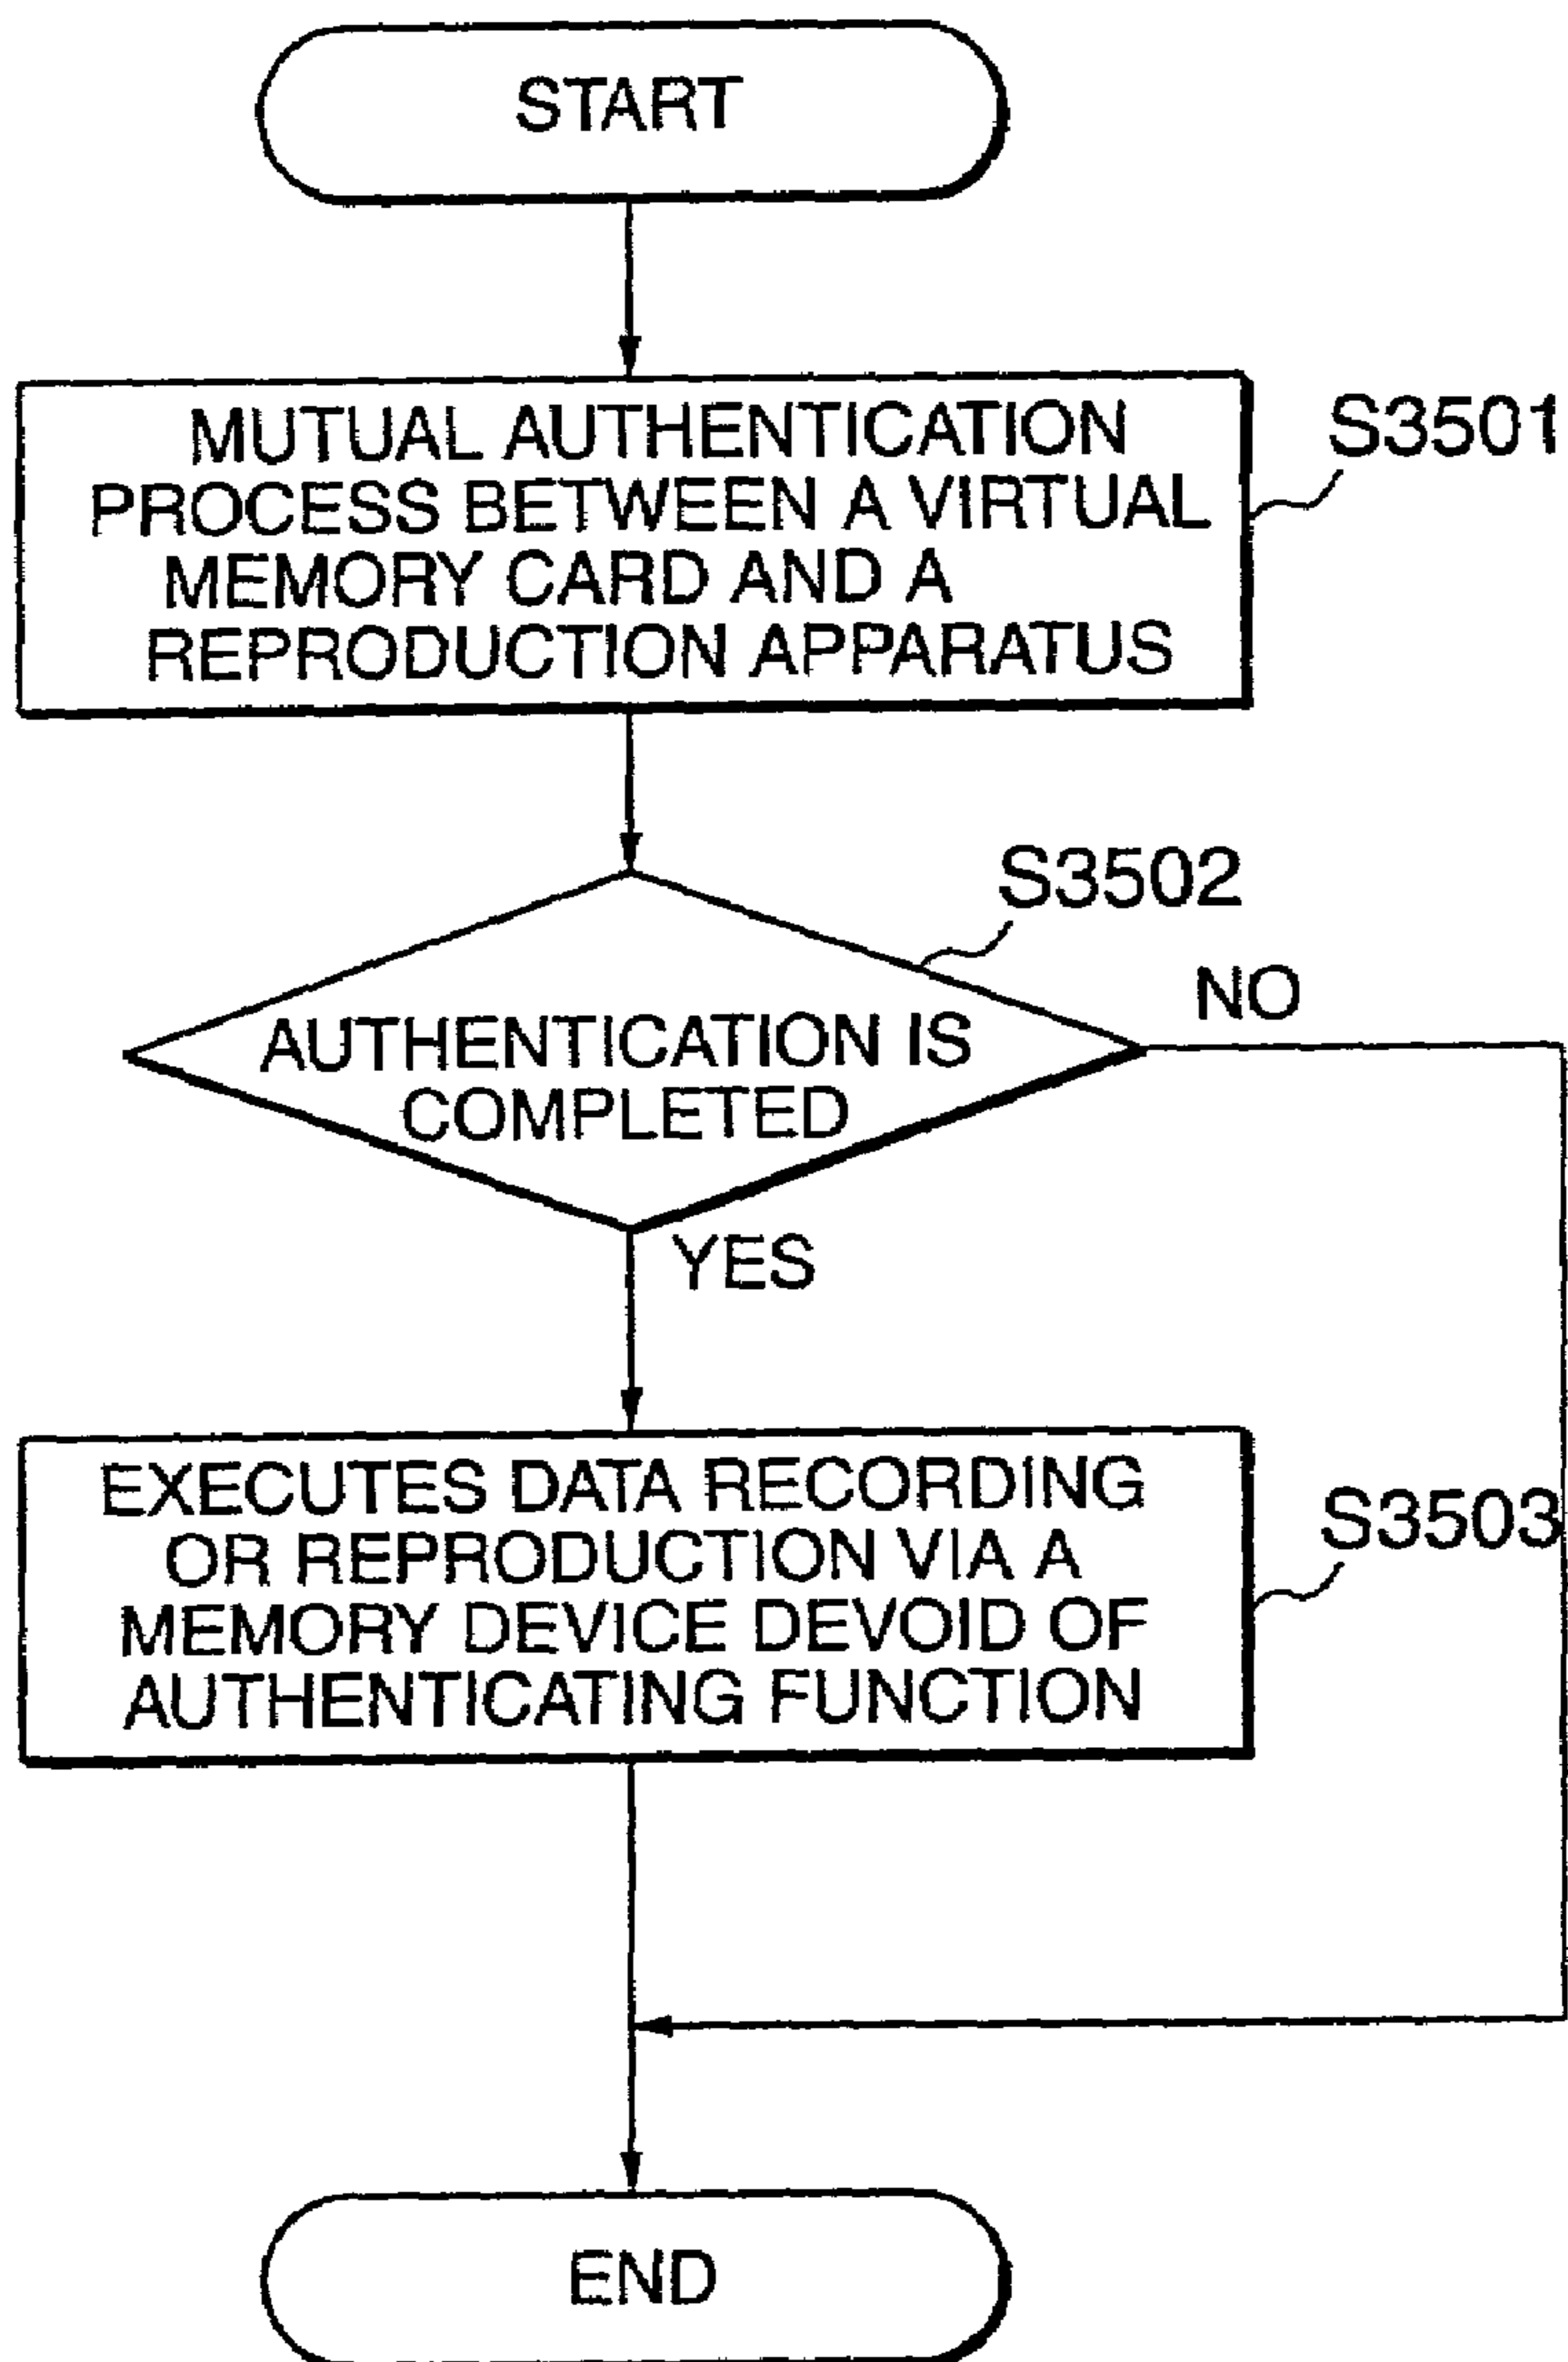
START

MUTUAL AUTHENTICATION PROCESS BETWEEN A VIRTUAL MEMORY CARD AND A REPRODUCTION APPARATUS

S3501

S3502

AUTHENTICATION IS COMPLETED

NO

YES

EXECUTES DATA RECORDING OR REPRODUCTION VIA A MEMORY DEVICE DEVOID OF AUTHENTICATING FUNCTION

S3503

END